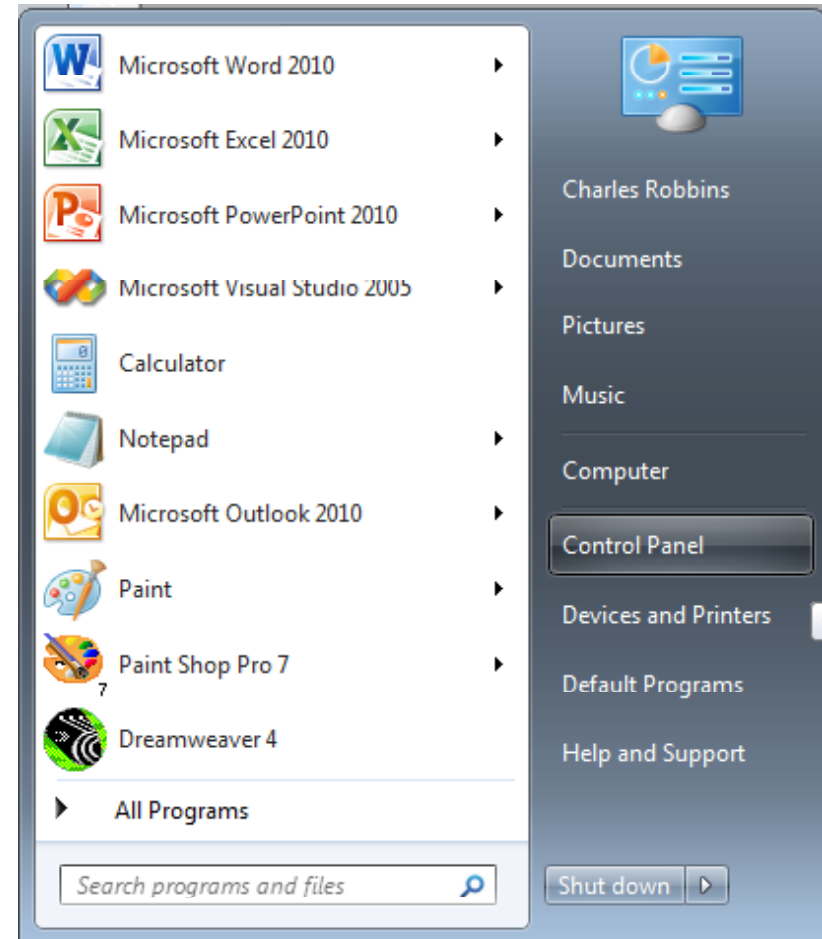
Microsoft Word 2010
Microsoft Excel 2010
Microsoft PowerPoint 2010
Microsoft Visual Studio 2005
Calculator
Notepad
Microsoft Outlook 2010
Paint
Paint Shop Pro 7
Dreamweaver 4
All Programs
Search programs and files

Charles Robbins
Documents
Pictures
Music
Computer
Control Panel
Devices and Printers
Default Programs
Help and Support
Shut down